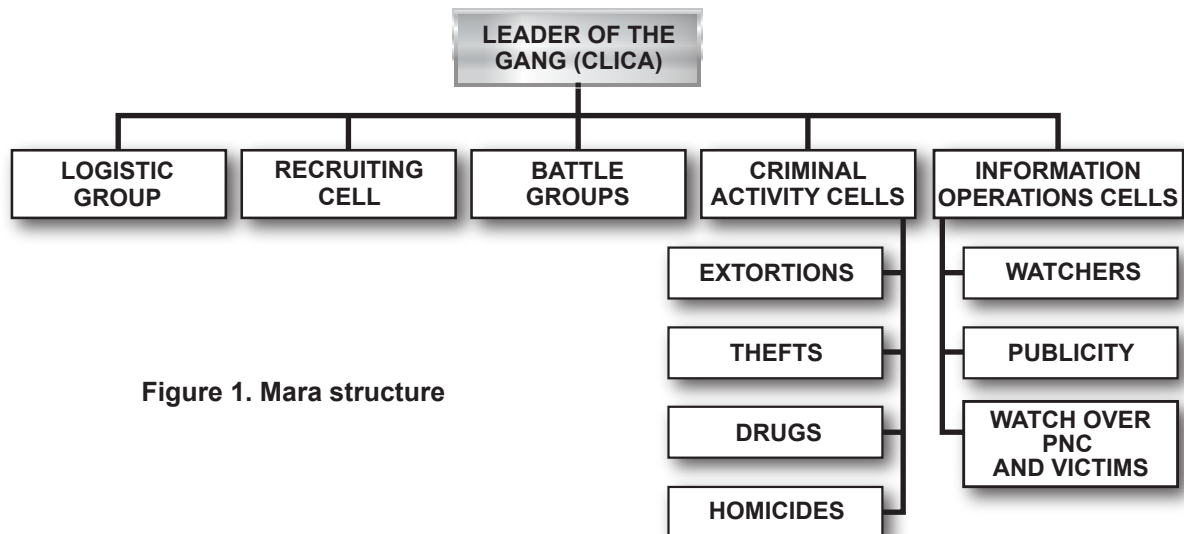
LEADER OF THE GANG (CLICA)

LOGISTIC GROUP

RECRUITING CELL

BATTLE GROUPS

CRIMINAL ACTIVITY CELLS

INFORMATION OPERATIONS CELLS

EXTORTIONS

THEFTS

DRUGS

HOMICIDES

WATCHERS

PUBLICITY

WATCH OVER PNC AND VICTIMS

Figure 1. Mara structure